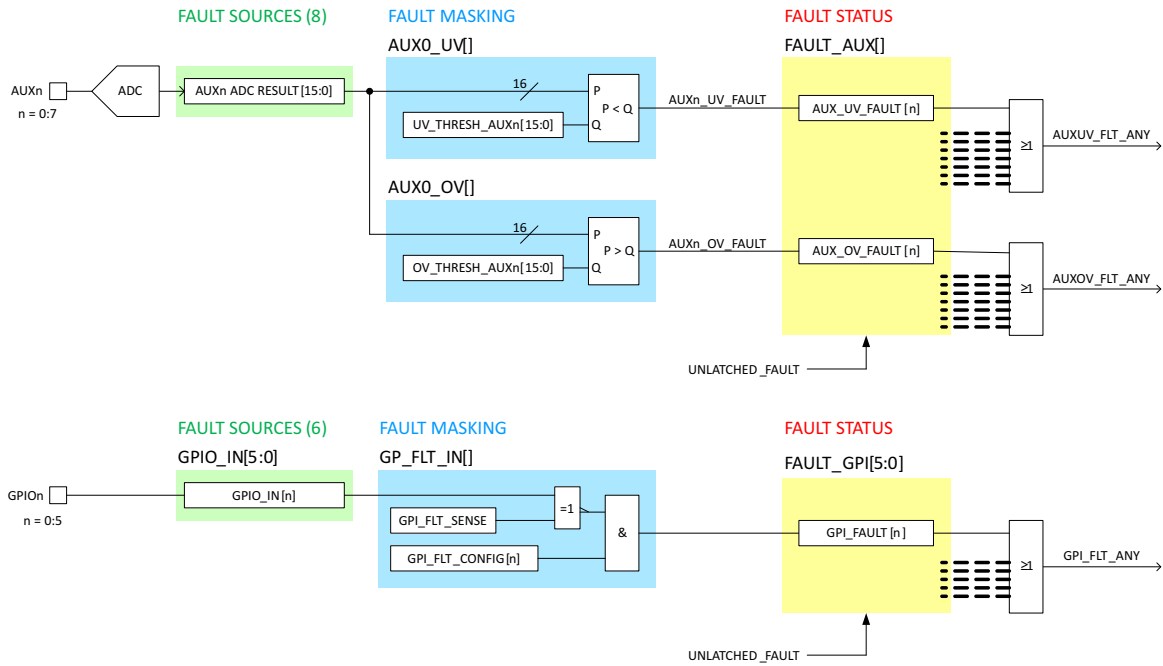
FAULT SOURCES (8)

FAULT MASKING

FAULT STATUS

AUX0_UV[]

FAULT_AUX[]

AUXn

n = 0:7

ADC

AUXn ADC RESULT [15:0]

16

P

P < Q

Q

UV_THRESH_AUXn [15:0]

AUXn_UV_FAULT

AUX_UV_FAULT [n]

≥1

AUXUV_FLT_ANY

AUX0_OV[]

16

P

P > Q

Q

OV_THRESH_AUXn [15:0]

AUXn_OV_FAULT

AUX_OV_FAULT [n]

≥1

AUXOV_FLT_ANY

UNLATCHED_FAULT

FAULT SOURCES (6)

FAULT MASKING

FAULT STATUS

GPIO_IN[5:0]

GP_FLT_IN[]

FAULT_GPI[5:0]

GPIOn

n = 0:5

GPIO_IN [n]

=1

GPI_FLT_SENSE

&

GPI_FLT_CONFIG [n]

GPI_FAULT [n]

≥1

GPI_FLT_ANY

UNLATCHED_FAULT